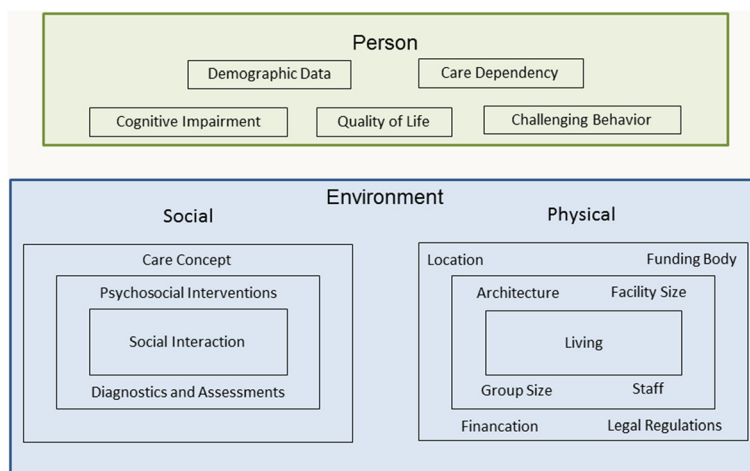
Person

Demographic Data

Care Dependency

Cognitive Impairment

Quality of Life

Challenging Behavior

Environment

Social

Care Concept

Psychosocial Interventions

Social Interaction

Diagnostics and Assessments

Physical

Location

Funding Body

Architecture

Facility Size

Living

Group Size

Staff

Financation

Legal Regulations